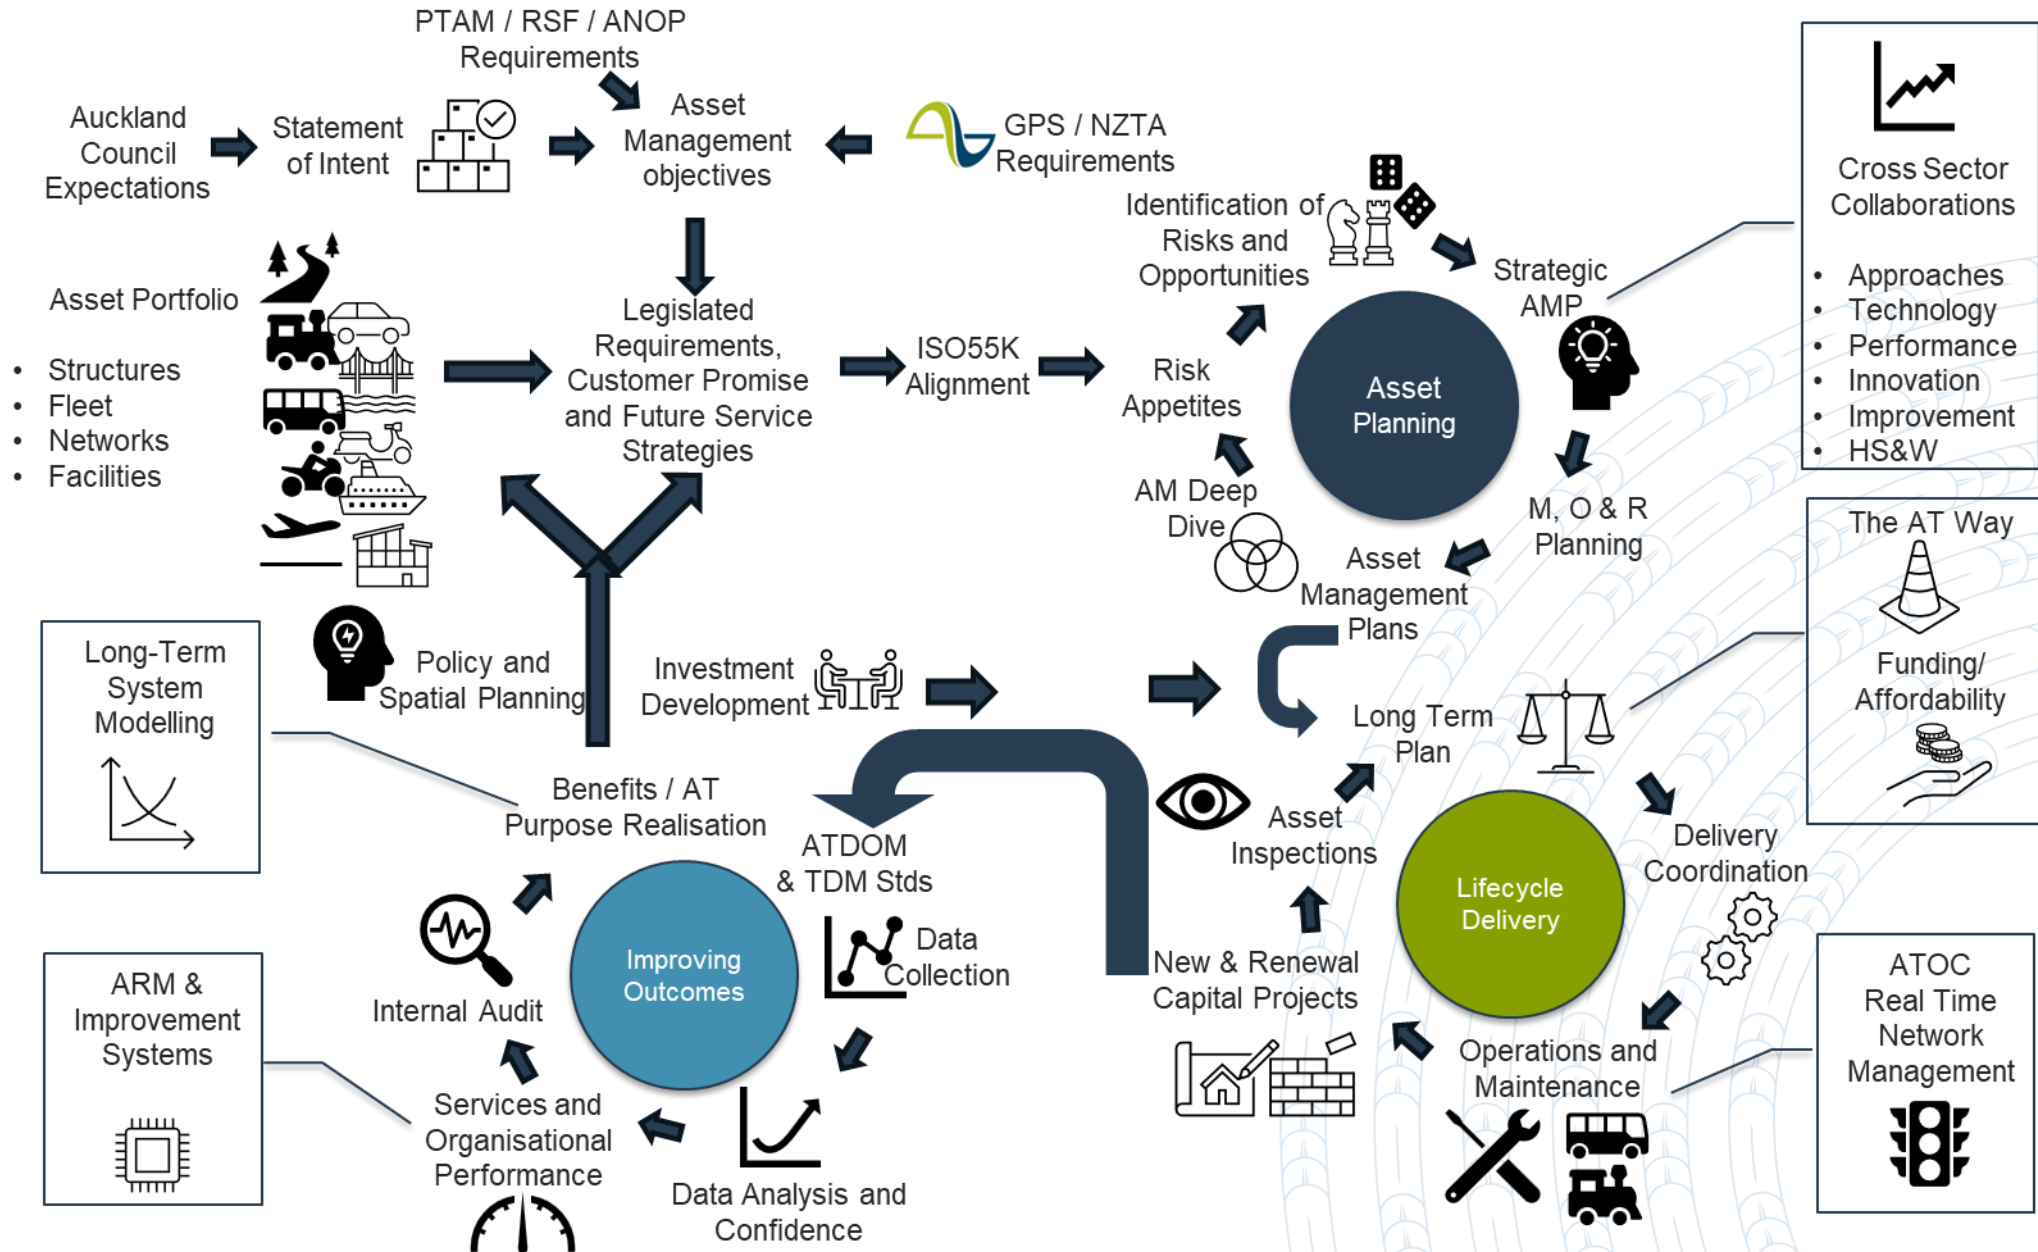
PTAM / RSF / ANOP Requirements

Auckland Council Expectations

Statement of Intent

Asset Management objectives

GPS / NZTA Requirements

Cross Sector Collaborations

- Approaches
- Technology
- Performance
- Innovation
- Improvement
- HS&W

Asset Portfolio

- Structures
- Fleet
- Networks
- Facilities

Legislated Requirements, Customer Promise and Future Service Strategies

ISO55K Alignment

Identification of Risks and Opportunities

Strategic AMP

Risk Appetites

Asset Planning

AM Deep Dive

M, O & R Planning

Asset Management Plans

The AT Way

Funding/ Affordability

Long-Term System Modelling

Policy and Spatial Planning

Investment Development

Long Term Plan

Benefits / AT Purpose Realisation

ATDOM & TDM Stds

Asset Inspections

Delivery Coordination

Lifecycle Delivery

Data Collection

Internal Audit

Improving Outcomes

New & Renewal Capital Projects

ARM & Improvement Systems

ATOC Real Time Network Management

Operations and Maintenance

Services and Organisational Performance

Data Analysis and Confidence